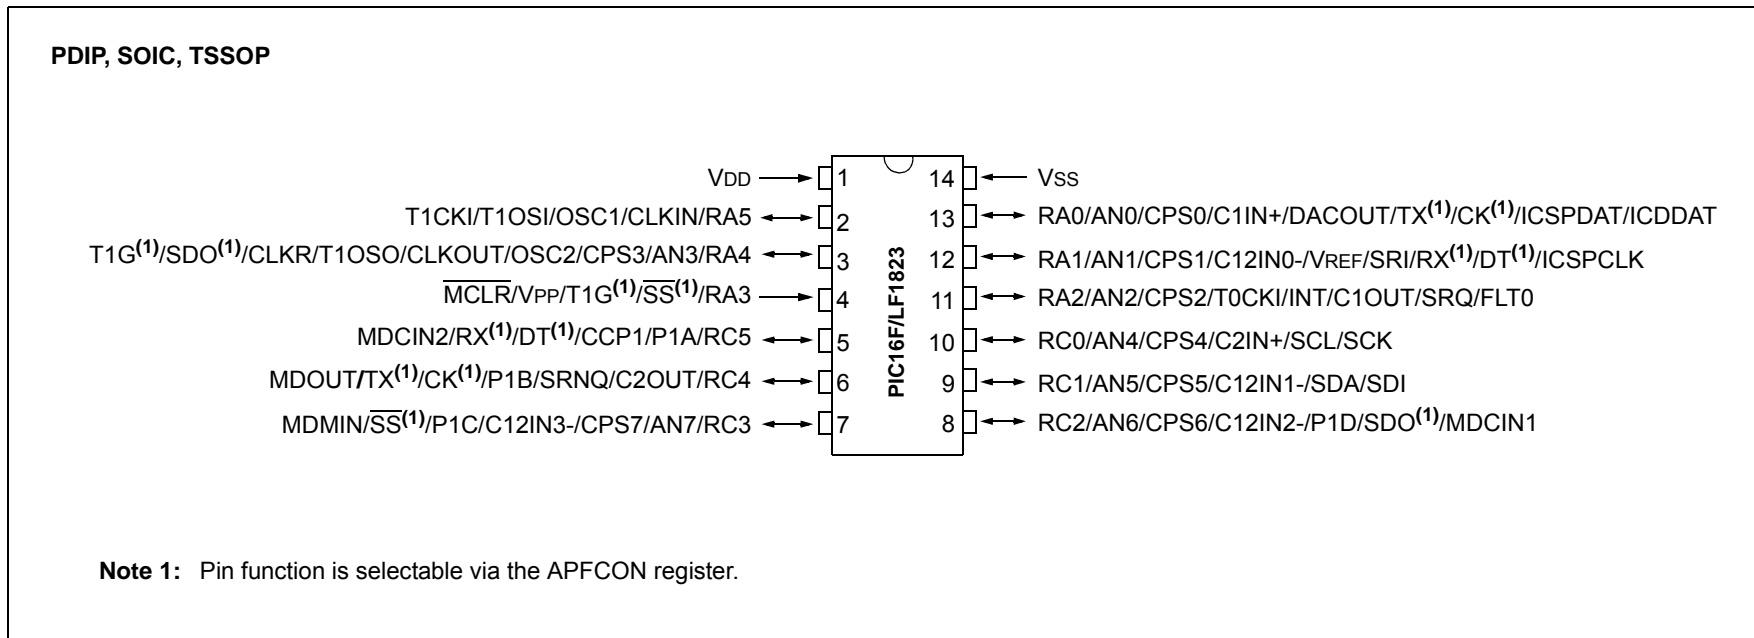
PDIP, SOIC, TSSOP

VDD 1
T1CKI/T1OSI/OSC1/CLKIN/RA5 2
T1G$^{(1)}$/SDO$^{(1)}$/CLKR/T1OSO/CLKOUT/OSC2/CPS3/AN3/RA4 3
$\overline{MCLR}$/VPP/T1G$^{(1)}$/$\overline{SS}^{(1)}$/RA3 4
MDCIN2/RX$^{(1)}$/DT$^{(1)}$/CCP1/P1A/RC5 5
MDOUT/TX$^{(1)}$/CK$^{(1)}$/P1B/SRNQ/C2OUT/RC4 6
MDMIN/$\overline{SS}^{(1)}$/P1C/C12IN3-/CPS7/AN7/RC3 7

PIC16F/LF1823

14 VSS
13 RA0/AN0/CPS0/C1IN+/DACOUT/TX$^{(1)}$/CK$^{(1)}$/ICSPDAT/ICDDAT
12 RA1/AN1/CPS1/C12IN0-/VREF/SRI/RX$^{(1)}$/DT$^{(1)}$/ICSPCLK
11 RA2/AN2/CPS2/T0CKI/INT/C1OUT/SRQ/FLT0
10 RC0/AN4/CPS4/C2IN+/SCL/SCK
9 RC1/AN5/CPS5/C12IN1-/SDA/SDI
8 RC2/AN6/CPS6/C12IN2-/P1D/SDO$^{(1)}$/MDCIN1

Note 1: Pin function is selectable via the APFCON register.